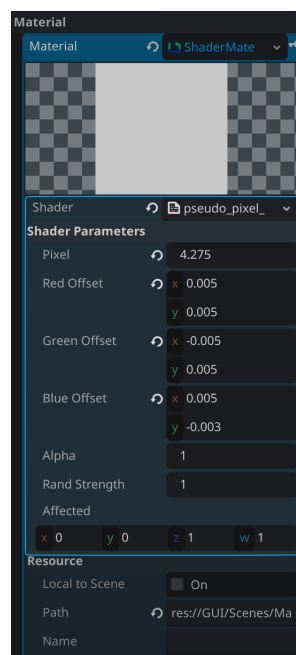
Material

Material ShaderMate

Shader pseudo_pixel_

Shader Parameters

Pixel 4.275

Red Offset x 0.005
y 0.005

Green Offset x -0.005
y 0.005

Blue Offset x 0.005
y -0.003

Alpha 1

Rand Strength 1

Affected

x 0 y 0 z 1 w 1

Resource

Local to Scene On

Path res://GUI/Scenes/Ma

Name